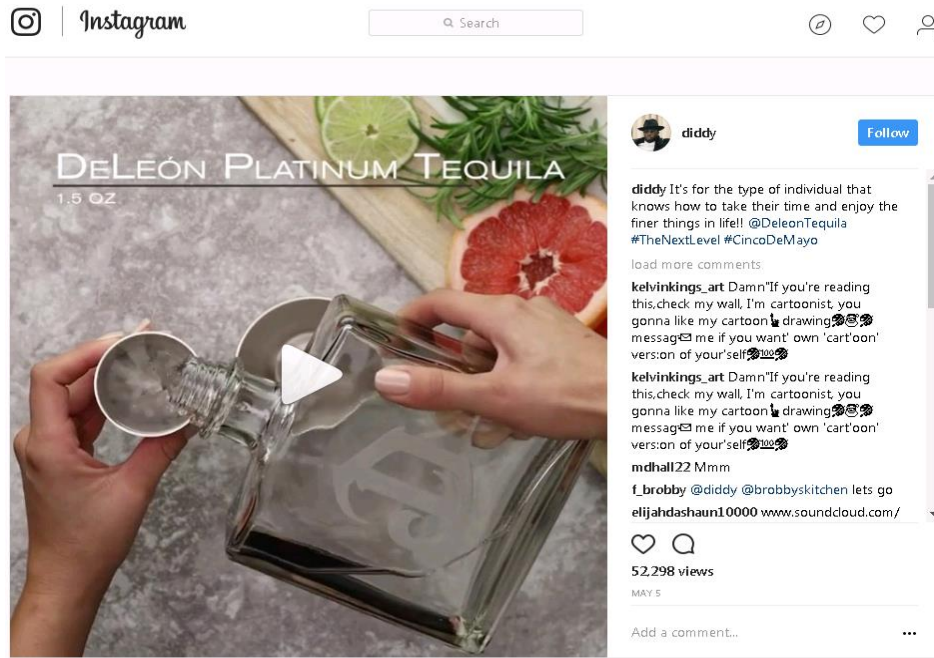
Instagram

Search

DeLeón Platinum Tequila
1.5 OZ

diddy

Follow

diddy It's for the type of individual that knows how to take their time and enjoy the finer things in life!! @DeleonTequila #TheNextLevel #CincoDeMayo

load more comments

kelvinkings_art Damn"If you're reading this,check my wall, I'm cartoonist, you gonna like my cartoon drawing messag me if you want' own 'cart'oon' vers:on of your'self

kelvinkings_art Damn"If you're reading this,check my wall, I'm cartoonist, you gonna like my cartoon drawing messag me if you want' own 'cart'oon' vers:on of your'self

mdhall22 Mmm

f_brobby @diddy @brobbyskitchen lets go

elijahdashaun10000 www.soundcloud.com/

52,298 views

MAY 5

Add a comment...